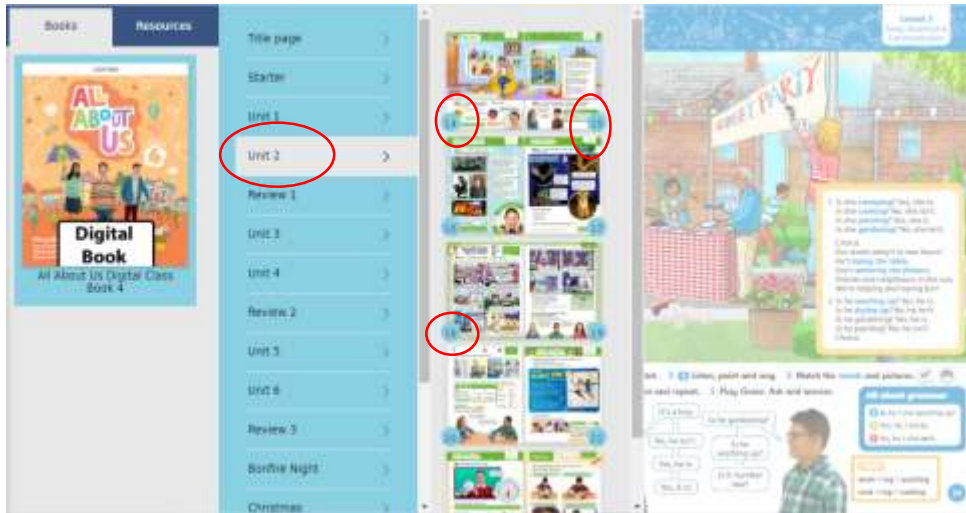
Books
Resources

ALL ABOUT US 4
Digital Book
All About Us Digital Class Book 4

Title page
Starter
Unit 1
Unit 2
Review 1
Unit 3
Unit 4
Review 2
Unit 5
Unit 6
Review 3
Bonfire Night
Christmas

STREET PARTY

Listen, point and sing.
Match the words and pictures.
Play Guess. Ask and answer.

All about grammar